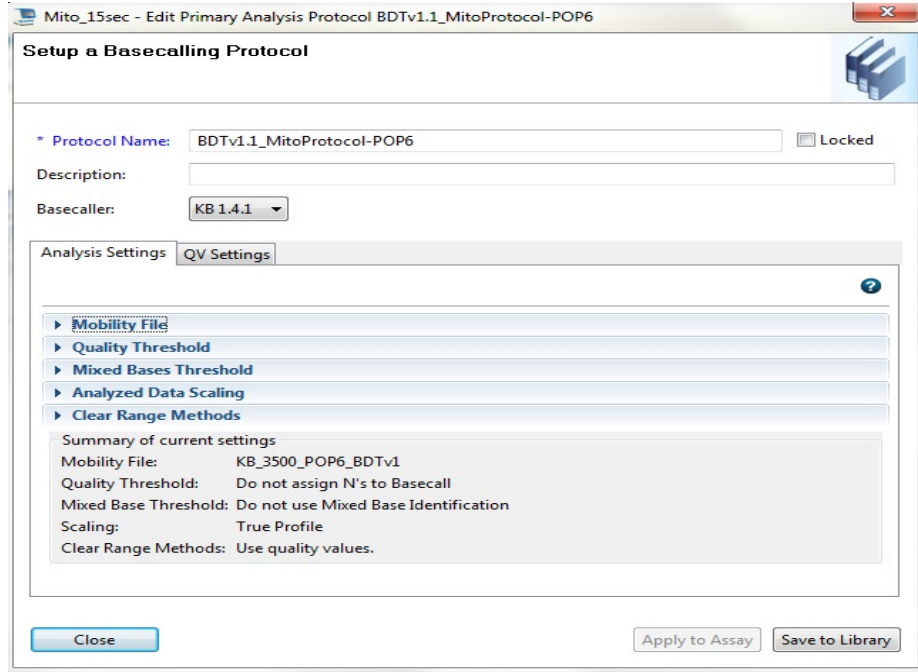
Mito_15sec - Edit Primary Analysis Protocol BDTv1.1_MitoProtocol-POP6

Setup a Basecalling Protocol

* Protocol Name: BDTv1.1_MitoProtocol-POP6

Locked

Description:

Basecaller: KB 1.4.1

Analysis Settings | QV Settings

?

Mobility File
Quality Threshold
Mixed Bases Threshold
Analyzed Data Scaling
Clear Range Methods

Summary of current settings

| | |
|---|---|
| Mobility File: | KB_3500_POP6_BDTv1 |
| Quality Threshold: | Do not assign N's to Basecall |
| Mixed Base Threshold: | Do not use Mixed Base Identification |
| Scaling: | True Profile |
| Clear Range Methods: | Use quality values. |

Close

Apply to Assay

Save to Library